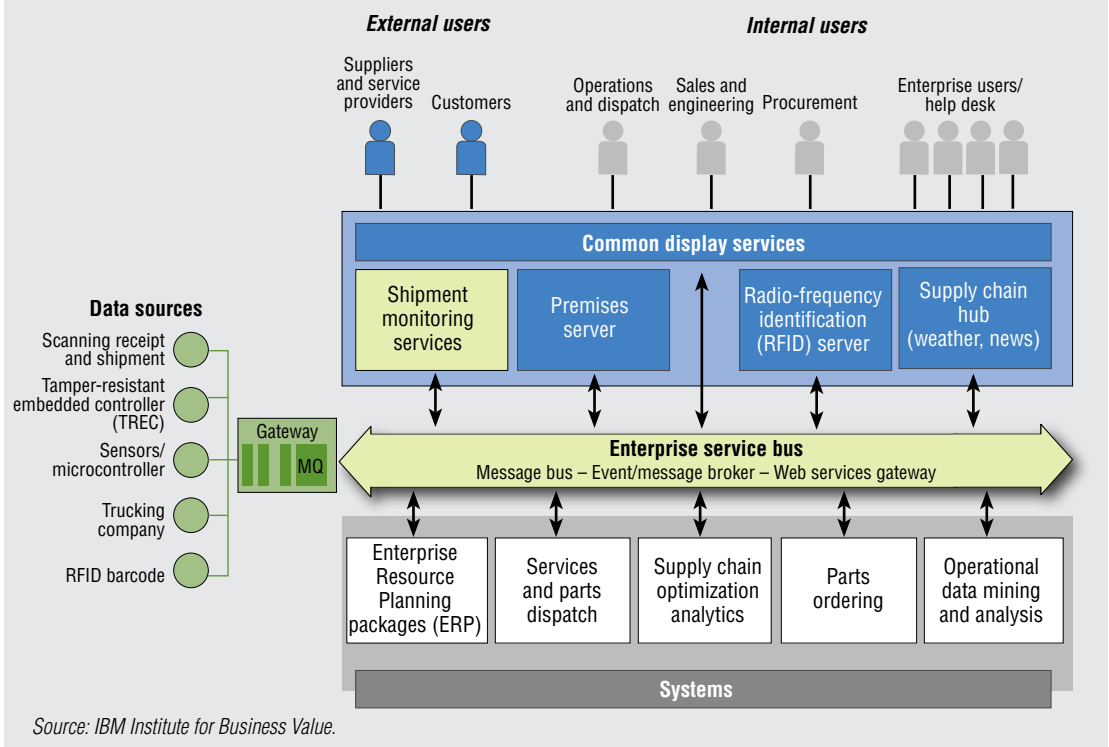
External users

Internal users

Suppliers and service providers

Customers

Operations and dispatch

Sales and engineering

Procurement

Enterprise users/ help desk

Common display services

Shipment monitoring services

Premises server

Radio-frequency identification (RFID) server

Supply chain hub (weather, news)

Data sources

Scanning receipt and shipment

Tamper-resistant embedded controller (TREC)

Sensors/ microcontroller

Trucking company

RFID barcode

Gateway

MQ

Enterprise service bus

Message bus – Event/message broker – Web services gateway

Enterprise Resource Planning packages (ERP)

Services and parts dispatch

Supply chain optimization analytics

Parts ordering

Operational data mining and analysis

Systems

Source: IBM Institute for Business Value.